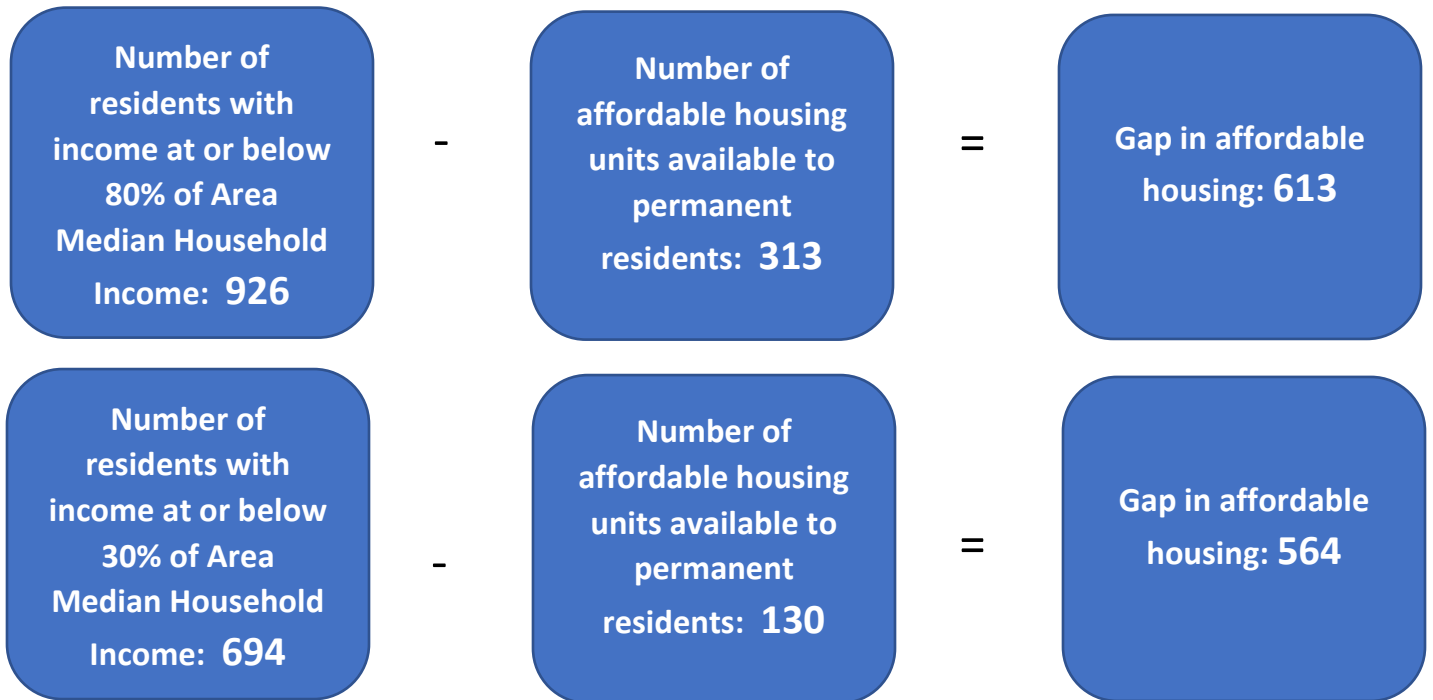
Number of residents with income at or below 80% of Area Median Household Income: 926

-

Number of affordable housing units available to permanent residents: 313

=

Gap in affordable housing: 613

Number of residents with income at or below 30% of Area Median Household Income: 694

-

Number of affordable housing units available to permanent residents: 130

=

Gap in affordable housing: 564